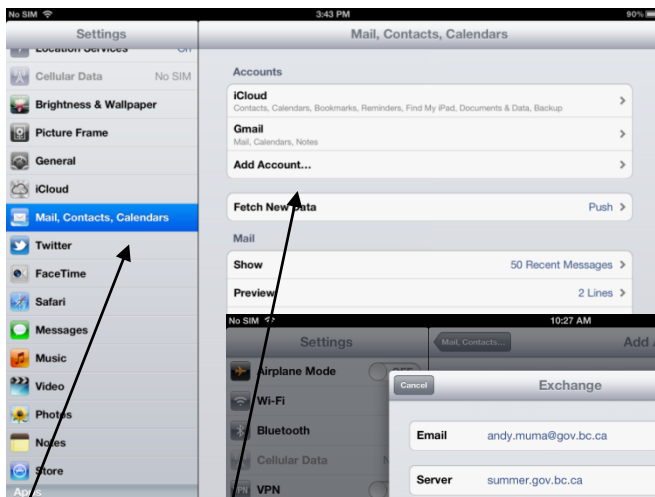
No SIM
3:43 PM
90%

Settings
Location Services
On
Cellular Data
No SIM
Brightness & Wallpaper
Picture Frame
General
iCloud
Mail, Contacts, Calendars
Twitter
FaceTime
Safari
Messages
Music
Video
Photos
Notes
Store
Apps

Mail, Contacts, Calendars
Accounts
iCloud
Contacts, Calendars, Bookmarks, Reminders, Find My iPad, Documents & Data, Backup
Gmail
Mail, Calendars, Notes
Add Account...
Fetch New Data
Push
Mail
Show
50 Recent Messages
Preview
2 Lines

No SIM
10:27 AM
Settings
Airplane Mode
OFF
Wi-Fi
Bluetooth
Cellular Data
VPN
Mail, Contacts...
Add
Cancel
Exchange
Email
andy.muma@gov.bc.ca
Server
summer.gov.bc.ca